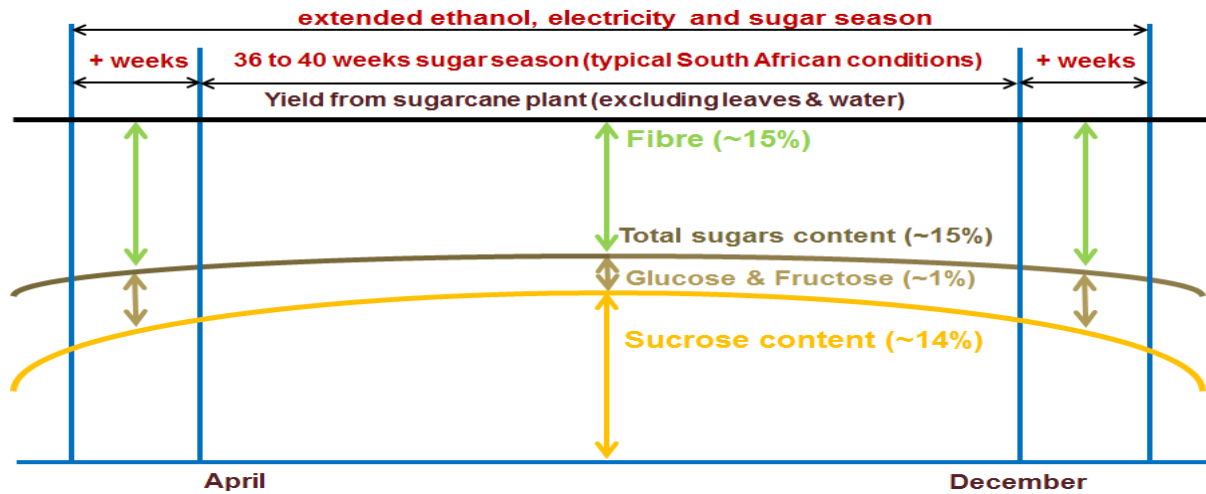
extended ethanol, electricity and sugar season

+ weeks

36 to 40 weeks sugar season (typical South African conditions)

+ weeks

Yield from sugarcane plant (excluding leaves & water)

Fibre (~15%)

Total sugars content (~15%)

Glucose & Fructose (~1%)

Sucrose content (~14%)

April

December